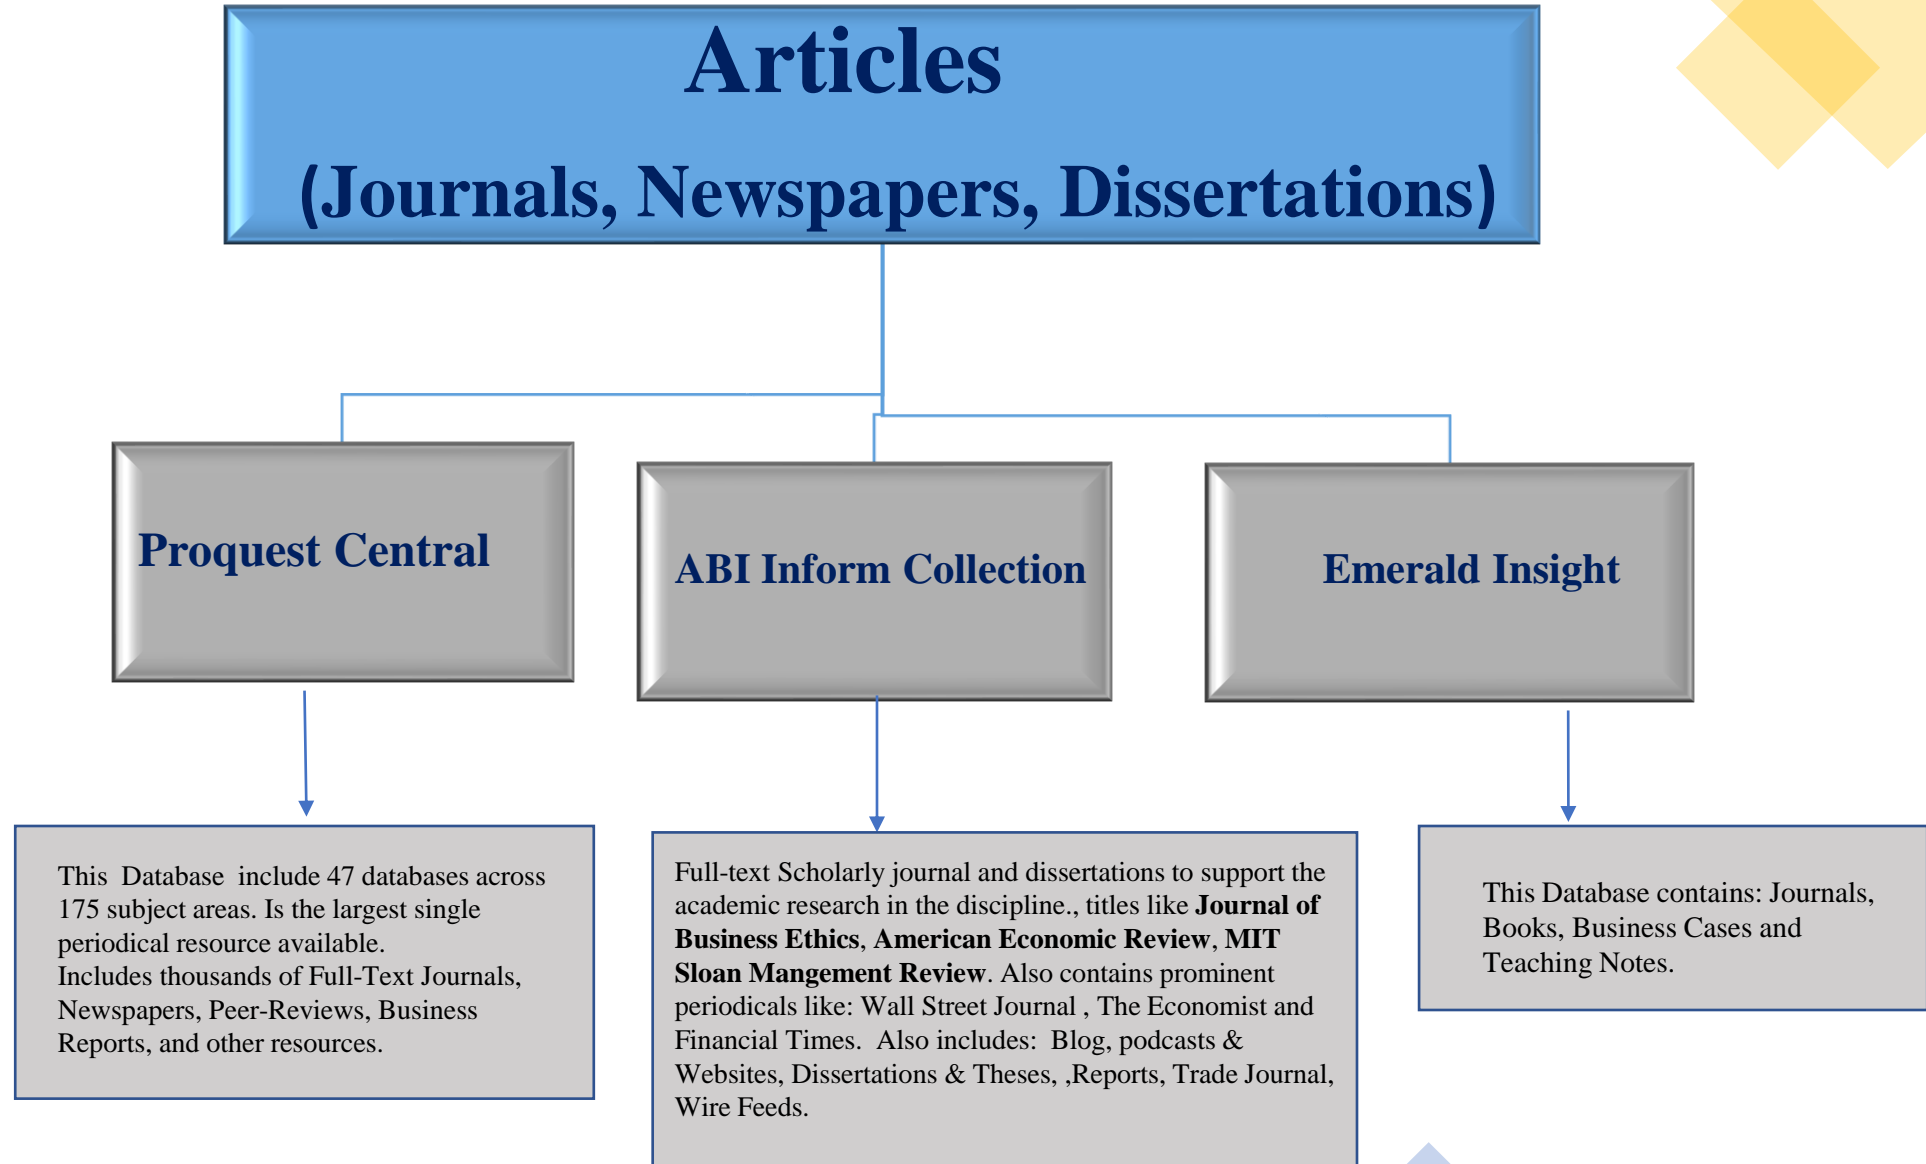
Articles

(Journals, Newspapers, Dissertations)

Proquest Central

ABI Inform Collection

Emerald Insight

This Database include 47 databases across 175 subject areas. Is the largest single periodical resource available.
Includes thousands of Full-Text Journals, Newspapers, Peer-Reviews, Business Reports, and other resources.

Full-text Scholarly journal and dissertations to support the academic research in the discipline., titles like **Journal of Business Ethics**, **American Economic Review**, **MIT Sloan Mangement Review**. Also contains prominent periodicals like: Wall Street Journal , The Economist and Financial Times. Also includes: Blog, podcasts & Websites, Dissertations & Theses, ,Reports, Trade Journal, Wire Feeds.

This Database contains: Journals, Books, Business Cases and Teaching Notes.